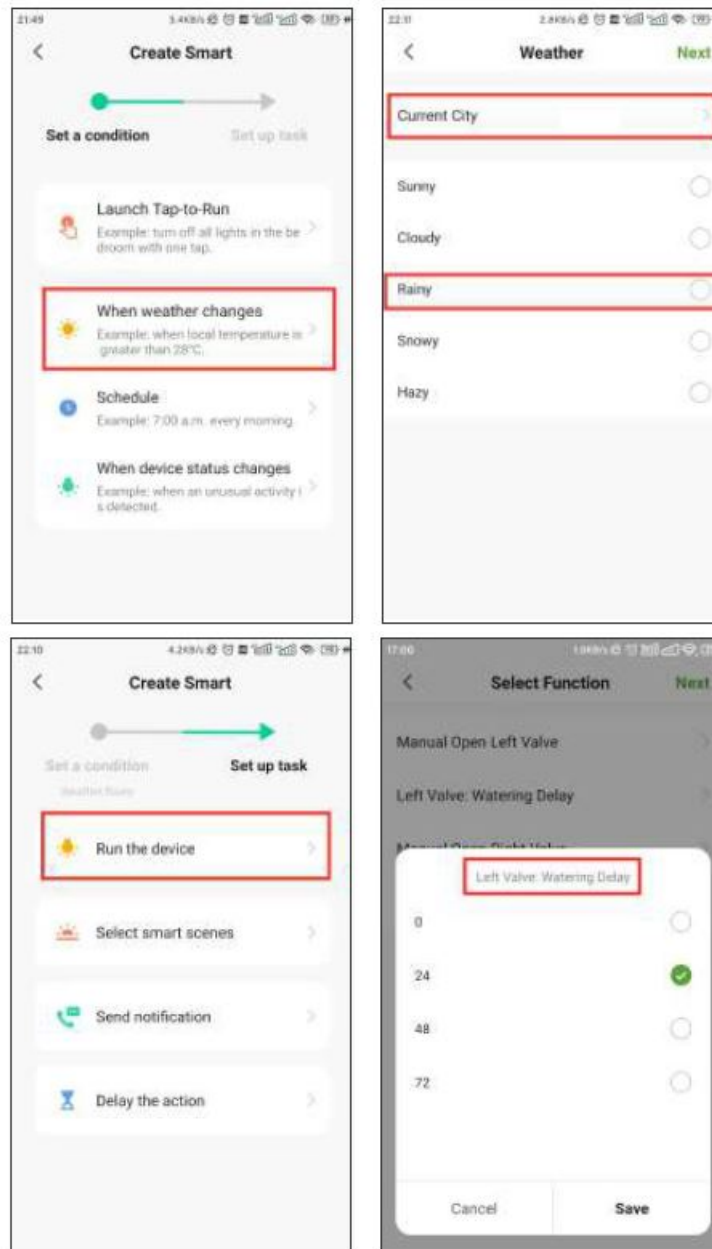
21:49

Create Smart

Set a condition

Set up task

Launch Tap-to-Run
Example: turn off all lights in the bedroom with one tap.

When weather changes
Example: when local temperature is greater than 28°C.

Schedule
Example: 7:00 a.m. every morning

When device status changes
Example: when an unusual activity is detected.

22:11

Weather

Next

Current City

Sunny

Cloudy

Rainy

Snowy

Hazy

22:10

Create Smart

Set a condition

Set up task

Run the device

Select smart scenes

Send notification

Delay the action

17:00

Select Function

Next

Manual Open Left Valve

Left Valve: Watering Delay

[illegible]

Left Valve: Watering Delay

0

24

48

72

Cancel

Save